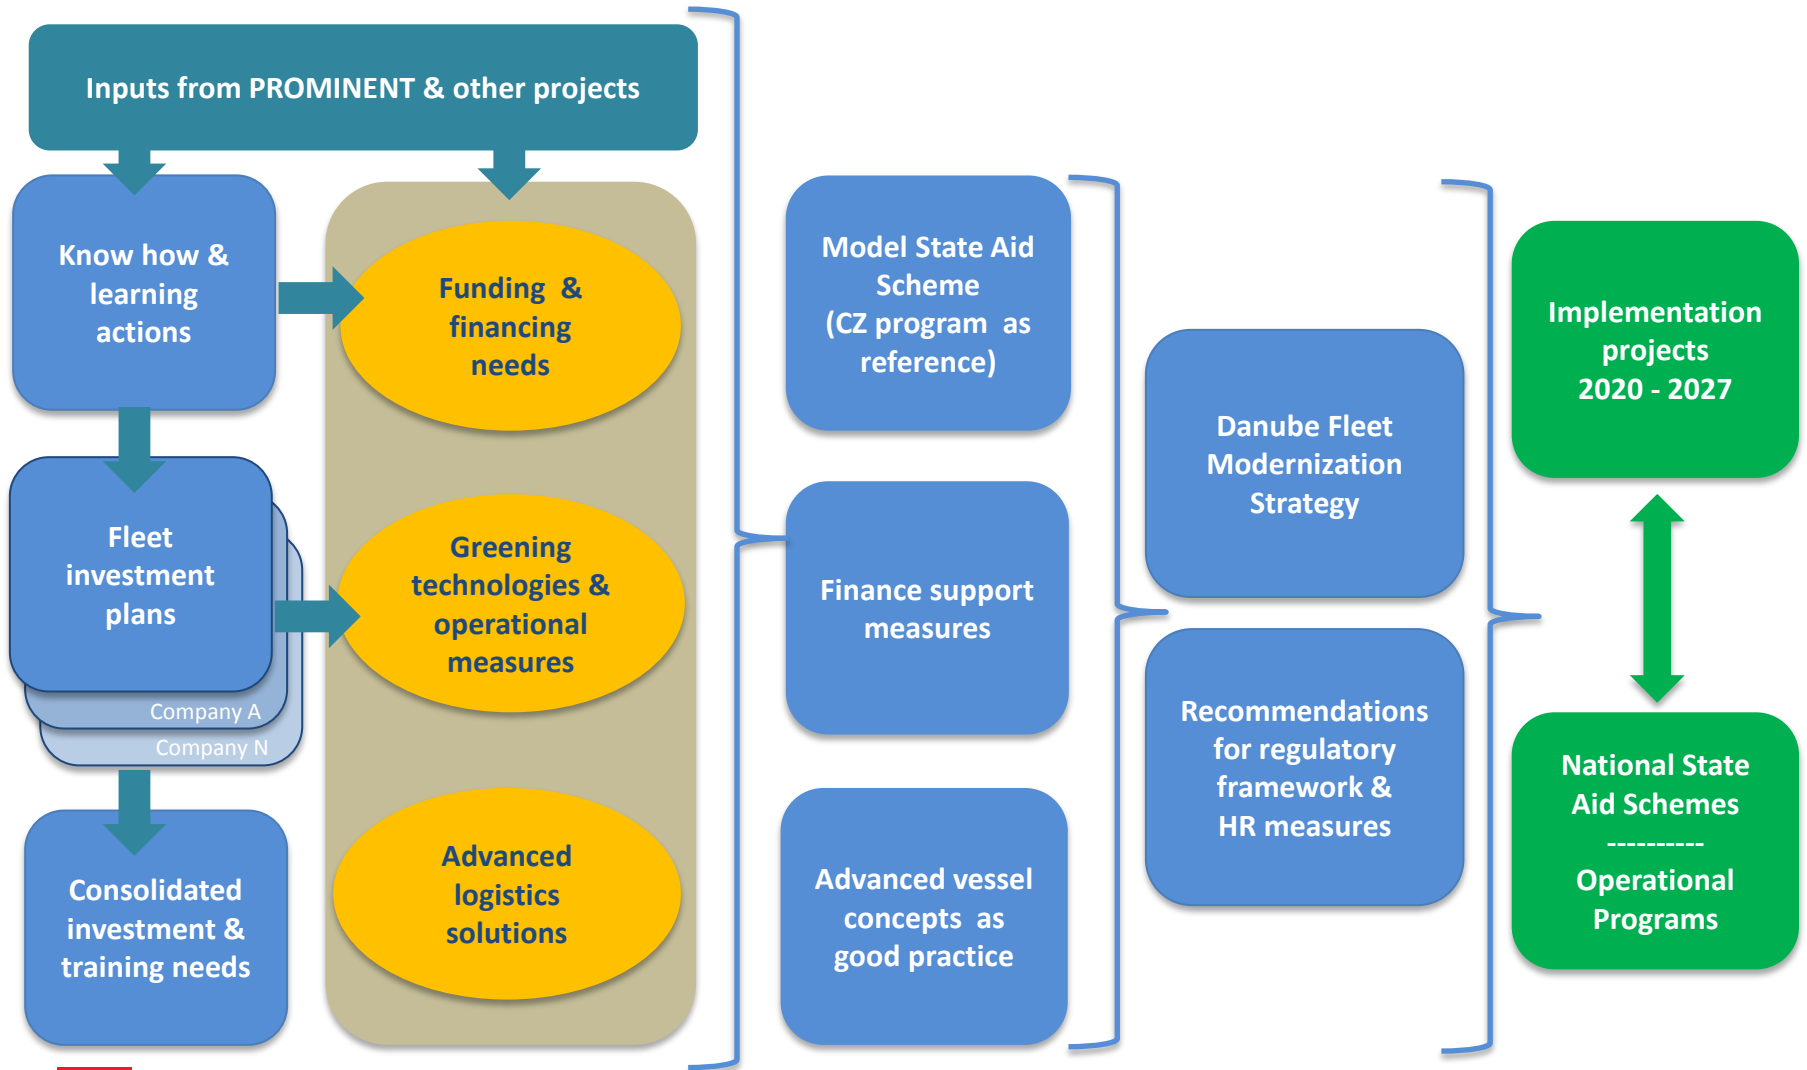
Inputs from PROMINENT & other projects

Know how & learning actions

Funding & financing needs

Fleet investment plans

Company A

Company N

Greening technologies & operational measures

Consolidated investment & training needs

Advanced logistics solutions

Model State Aid Scheme (CZ program as reference)

Finance support measures

Advanced vessel concepts as good practice

Danube Fleet Modernization Strategy

Recommendations for regulatory framework & HR measures

Implementation projects 2020 - 2027

National State Aid Schemes
----------
Operational Programs